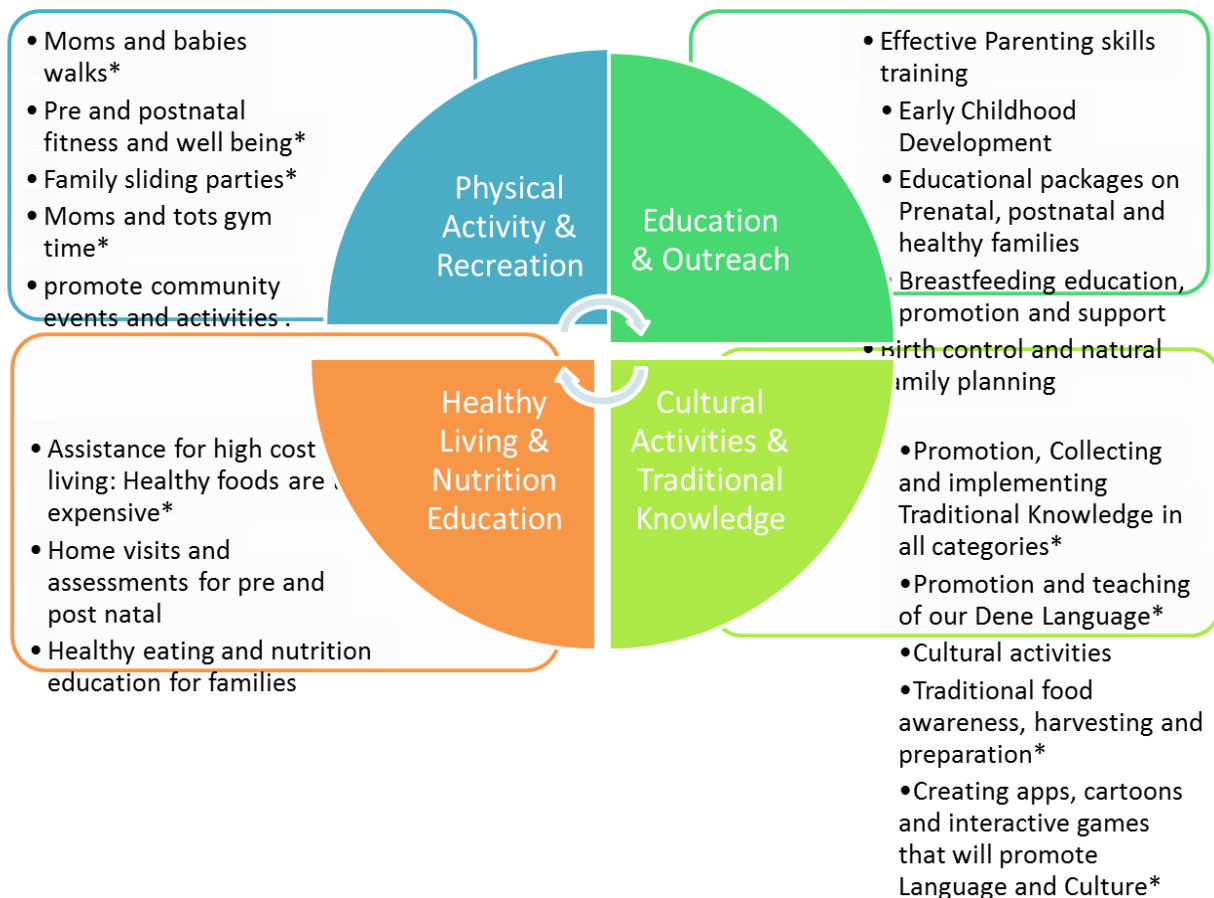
• Moms and babies walks*
• Pre and postnatal fitness and well being*
• Family sliding parties*
• Moms and tots gym time*
• promote community events and activities .

• Effective Parenting skills training
• Early Childhood Development
• Educational packages on Prenatal, postnatal and healthy families
• Breastfeeding education, promotion and support
• Birth control and natural family planning

Physical Activity & Recreation

Education & Outreach

Healthy Living & Nutrition Education

Cultural Activities & Traditional Knowledge

• Assistance for high cost living: Healthy foods are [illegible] expensive*
• Home visits and assessments for pre and post natal
• Healthy eating and nutrition education for families

•Promotion, Collecting and implementing Traditional Knowledge in all categories*
•Promotion and teaching of our Dene Language*
•Cultural activities
•Traditional food awareness, harvesting and preparation*
•Creating apps, cartoons and interactive games that will promote Language and Culture*